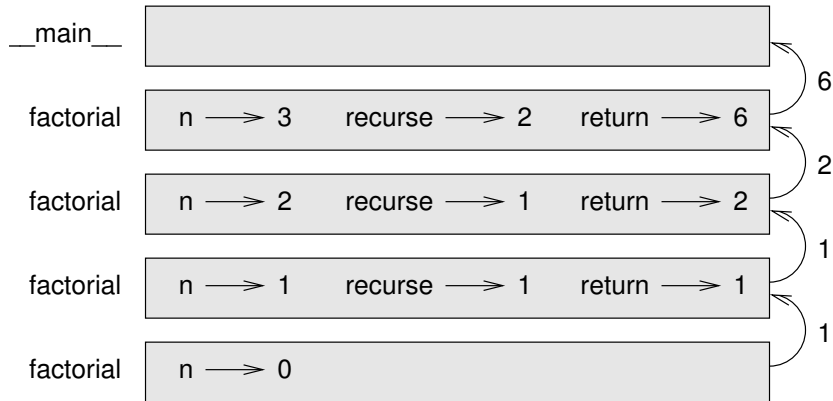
__main__

6

factorial n $\longrightarrow$ 3 recurse $\longrightarrow$ 2 return $\longrightarrow$ 6

2

factorial n $\longrightarrow$ 2 recurse $\longrightarrow$ 1 return $\longrightarrow$ 2

1

factorial n $\longrightarrow$ 1 recurse $\longrightarrow$ 1 return $\longrightarrow$ 1

1

factorial n $\longrightarrow$ 0